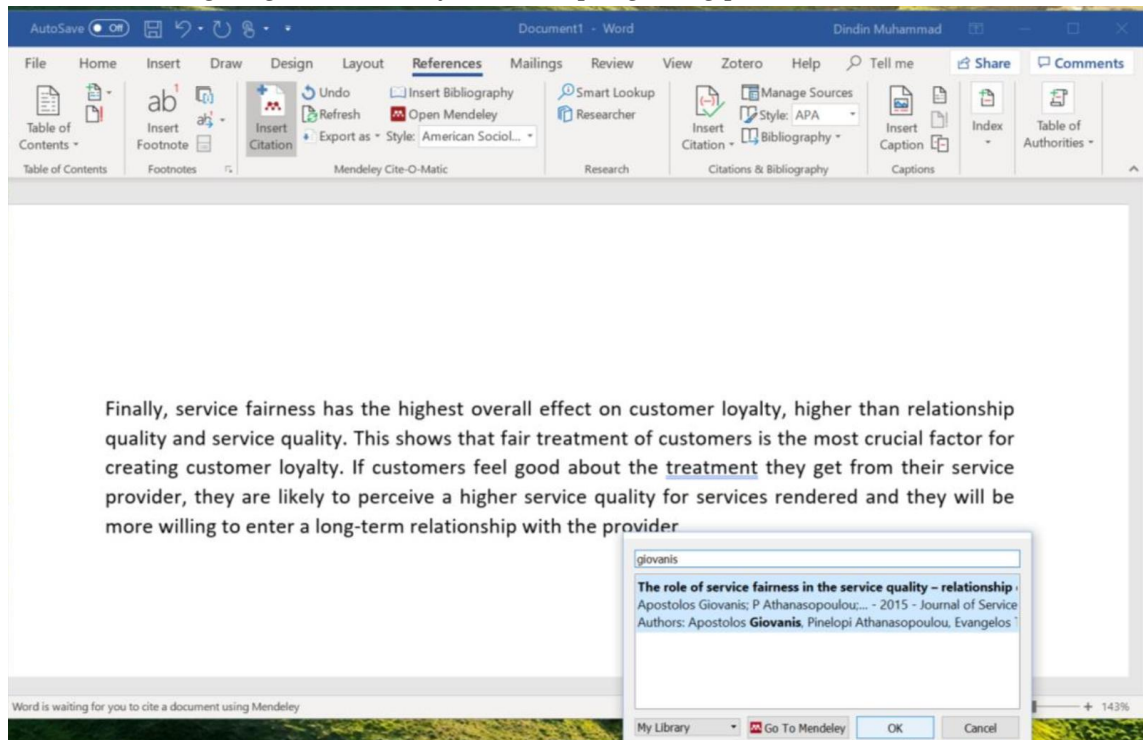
AutoSave Off Document1 - Word Dindin Muhammad

File Home Insert Draw Design Layout References Mailings Review View Zotero Help Tell me Share Comments

Table of Contents Table of Contents

Insert Footnote Footnotes

Insert Citation Undo Refresh Export as Insert Bibliography Open Mendeley Style: American Sociol... Mendeley Cite-O-Matic

Smart Lookup Researcher Research

Insert Citation Manage Sources Style: APA Bibliography Citations & Bibliography

Insert Caption Captions

Index

Table of Authorities

Finally, service fairness has the highest overall effect on customer loyalty, higher than relationship quality and service quality. This shows that fair treatment of customers is the most crucial factor for creating customer loyalty. If customers feel good about the treatment they get from their service provider, they are likely to perceive a higher service quality for services rendered and they will be more willing to enter a long-term relationship with the provider.

giovanis

The role of service fairness in the service quality – relationship
Apostolos Giovanis; P Athanasopoulou;... - 2015 - Journal of Service
Authors: Apostolos Giovanis, Pinelopi Athanasopoulou, Evangelos

My Library Go To Mendeley OK Cancel

Word is waiting for you to cite a document using Mendeley

+ 143%